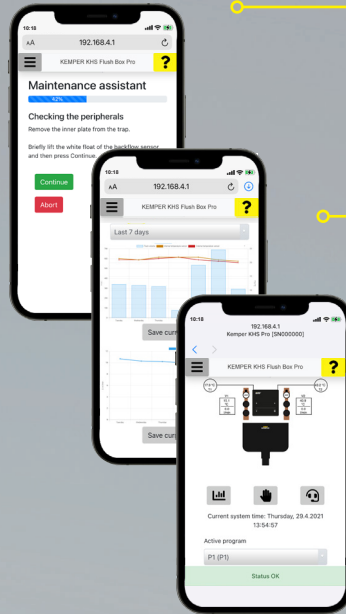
10:18

AA 192.168.4.1

KEMPER KHS Flush Box Pro

?

Maintenance assistant

62%

Checking the peripherals

Remove the inner plate from the trap.

Briefly lift the white float of the backflow sensor and then press Continue.

Continue

Abort

10:18

AA 192.168.4.1

KEMPER KHS Flush Box Pro

?

Last 7 days

Save cur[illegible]

Save cur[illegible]

10:18

192.168.4.1
Kemper KHS Pro [SN000000]

KEMPER KHS Flush Box Pro

?

Current system time: Thursday, 29.4.2021 13:54:57

Active program

P1 (P1)

Status OK